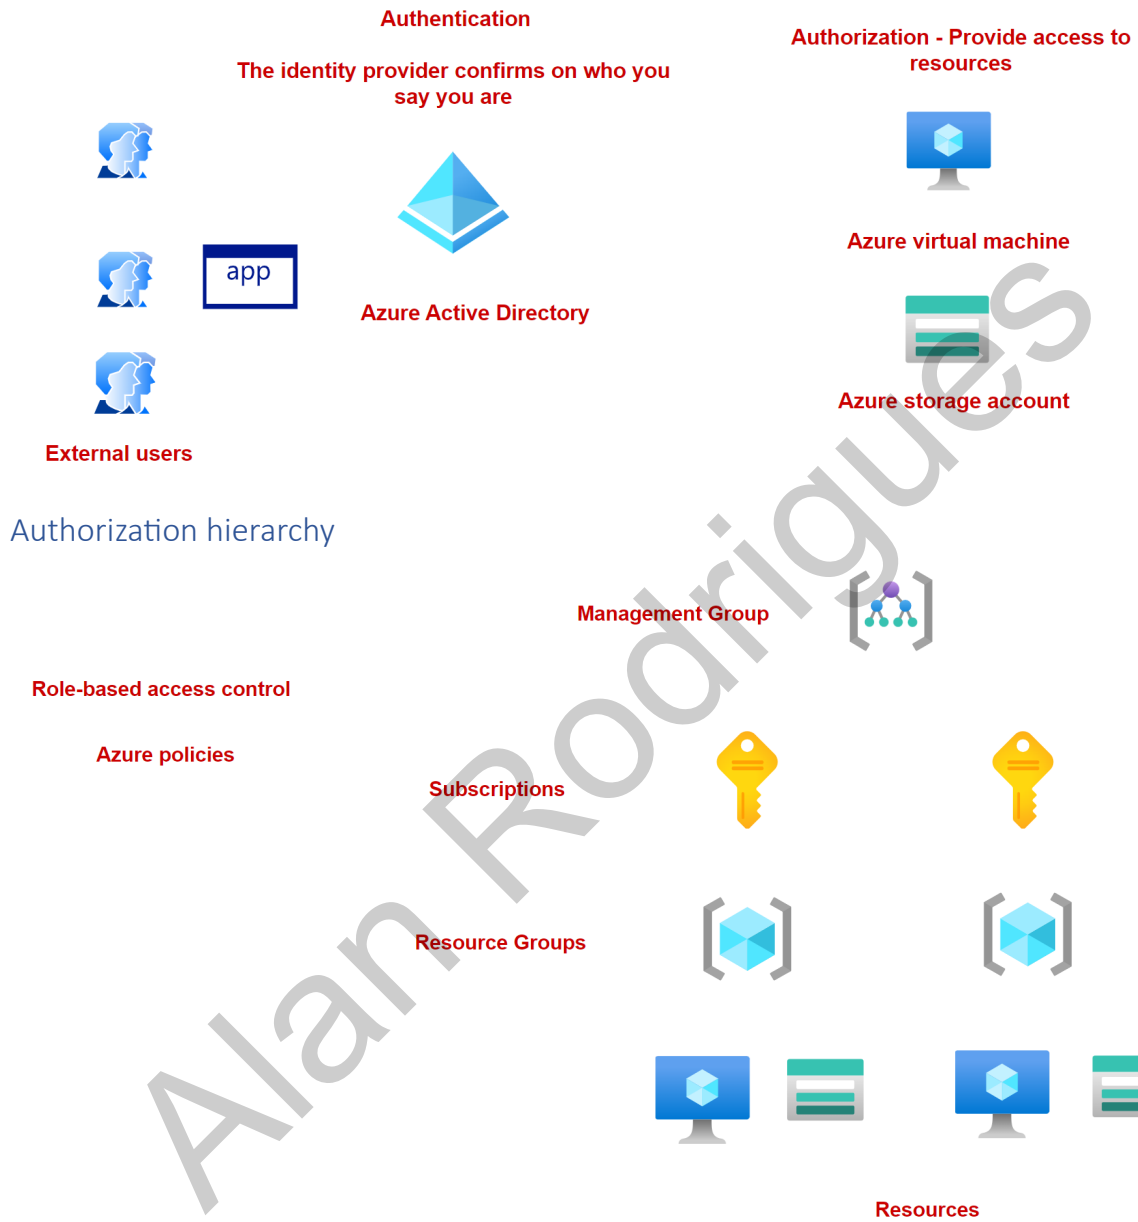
Authentication

The identity provider confirms on who you say you are

Authorization - Provide access to resources

app

Azure Active Directory

Azure virtual machine

Azure storage account

External users

Authorization hierarchy

Management Group

Role-based access control

Azure policies

Subscriptions

Resource Groups

Resources

Alan Rodrigues